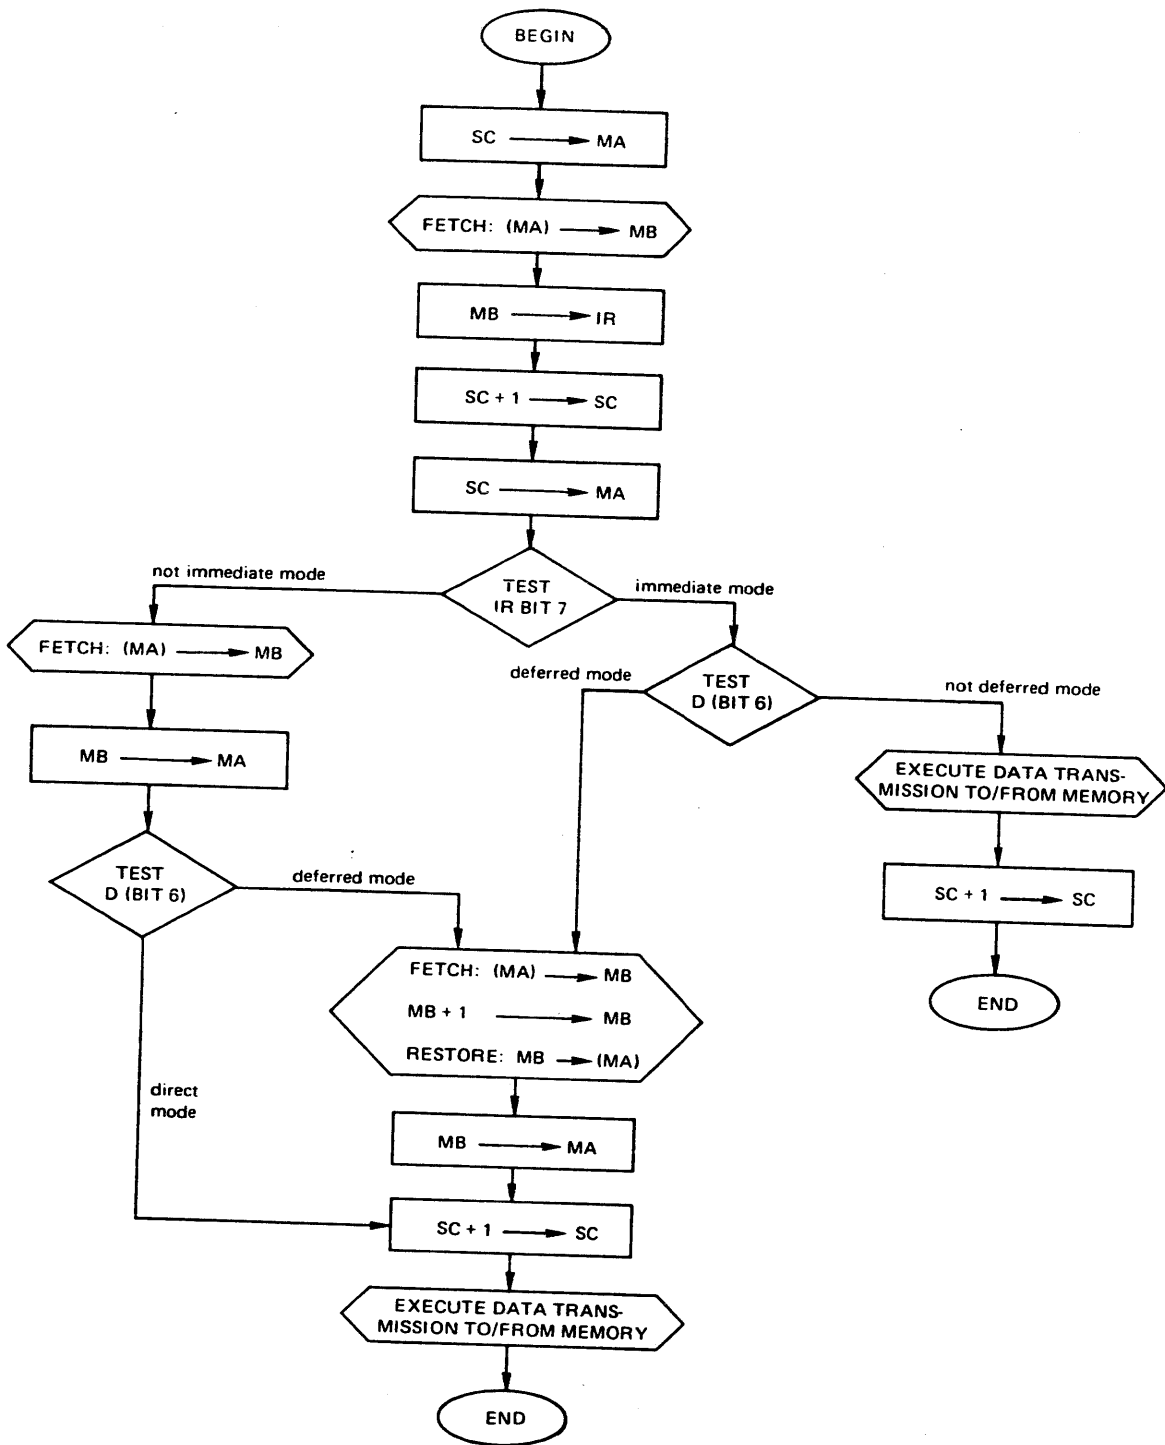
BEGIN

SC $\longrightarrow$ MA

FETCH: (MA) $\longrightarrow$ MB

MB $\longrightarrow$ IR

SC + 1 $\longrightarrow$ SC

SC $\longrightarrow$ MA

not immediate mode

TEST IR BIT 7

immediate mode

FETCH: (MA) $\longrightarrow$ MB

MB $\longrightarrow$ MA

TEST D (BIT 6)

deferred mode

deferred mode

TEST D (BIT 6)

not deferred mode

EXECUTE DATA TRANSMISSION TO/FROM MEMORY

SC + 1 $\longrightarrow$ SC

END

FETCH: (MA) $\longrightarrow$ MB

MB + 1 $\longrightarrow$ MB

RESTORE: MB $\longrightarrow$ (MA)

direct mode

MB $\longrightarrow$ MA

SC + 1 $\longrightarrow$ SC

EXECUTE DATA TRANSMISSION TO/FROM MEMORY

END